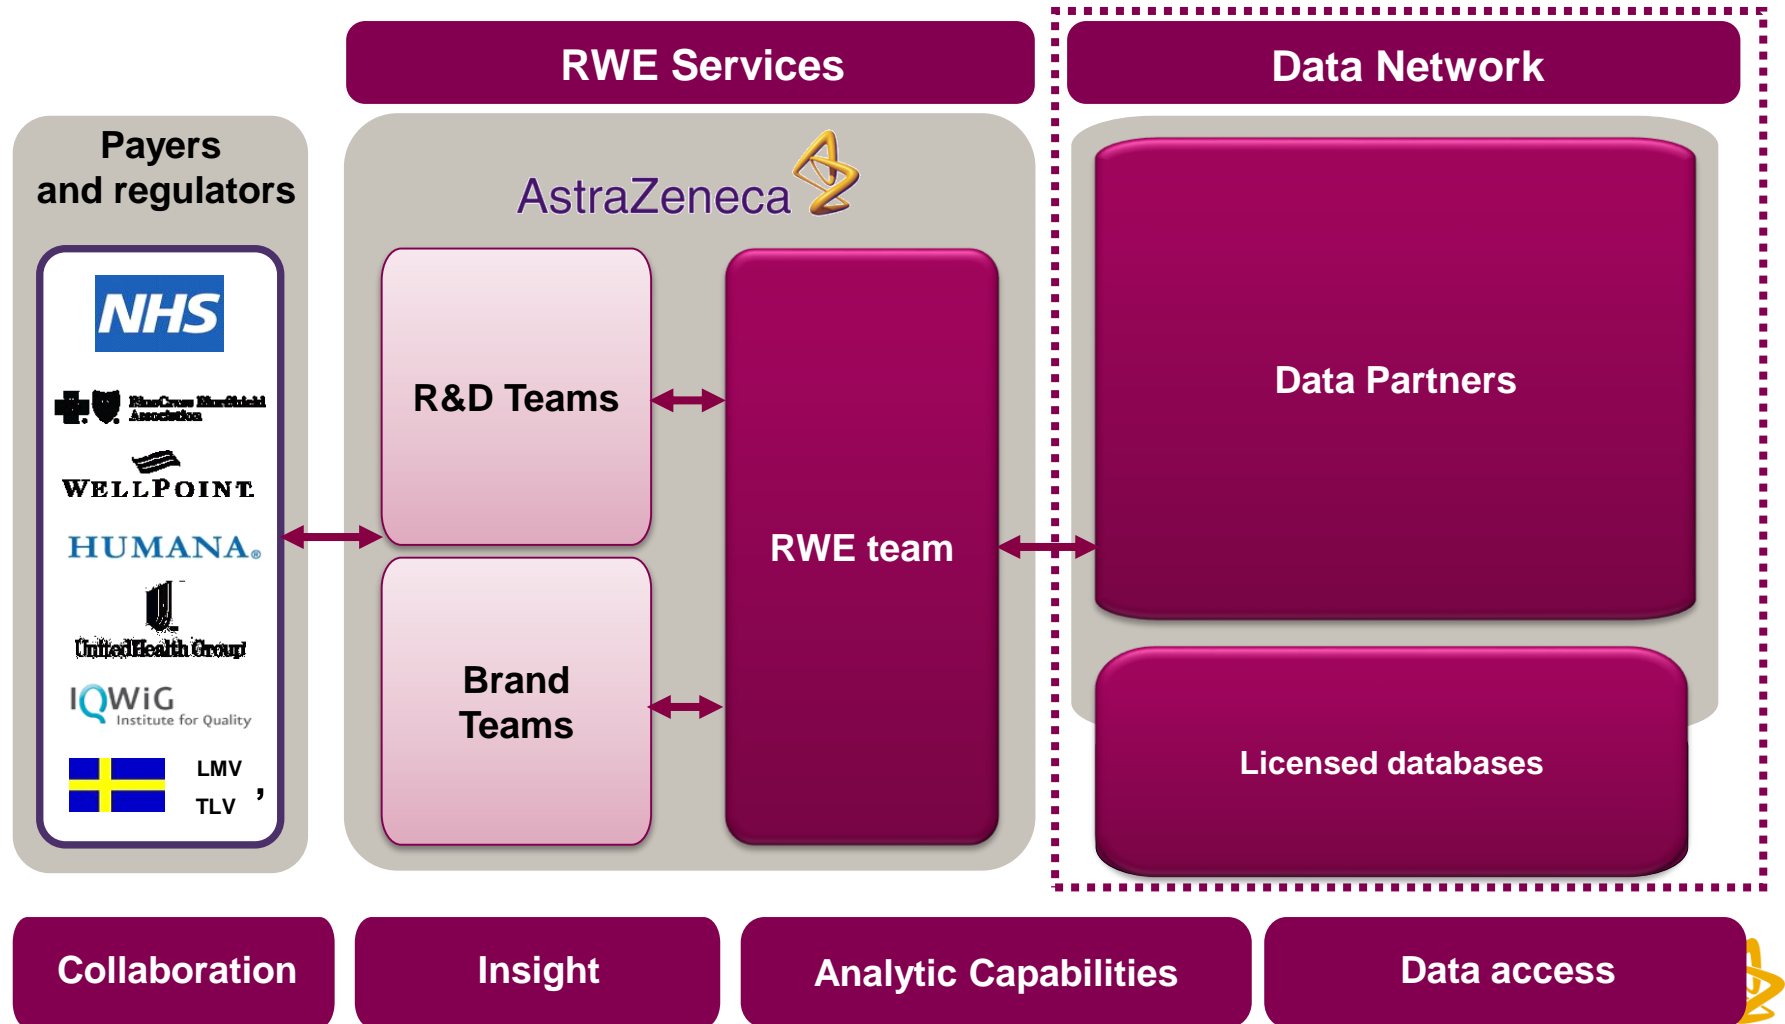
RWE Services

Data Network

Payers and regulators

NHS

BlueCross BlueShield Association

WELLPOINT

HUMANA.

UnitedHealth Group

IQWiG Institute for Quality

LMV

TLV

AstraZeneca

R&D Teams

Brand Teams

RWE team

Data Partners

Licensed databases

Collaboration

Insight

Analytic Capabilities

Data access